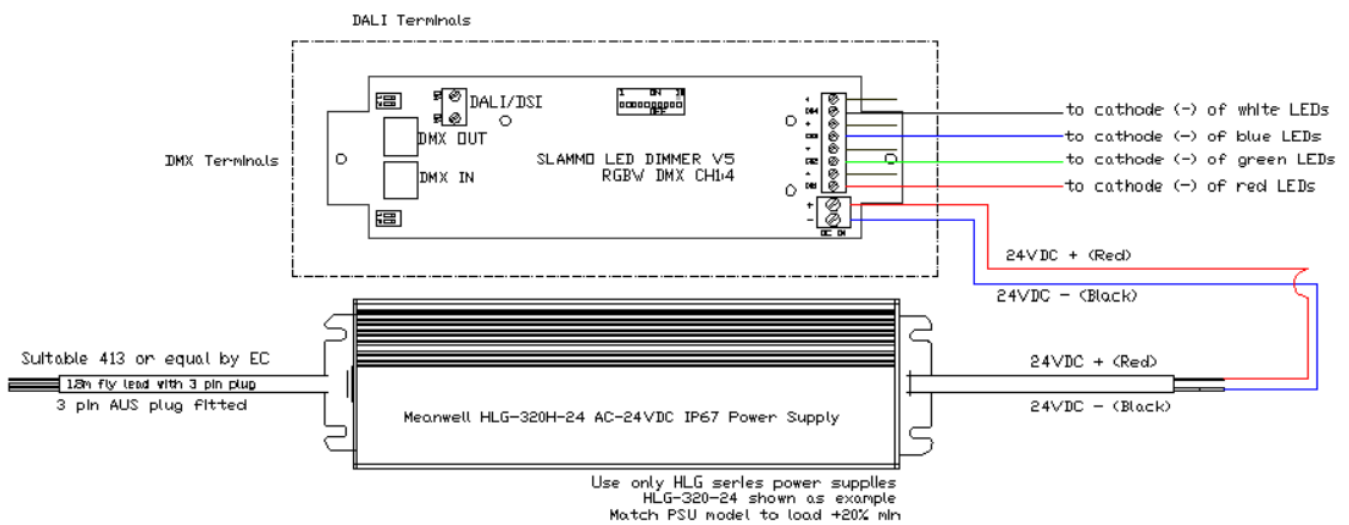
DALI Terminals

DALI/DSI

DMX OUT

DMX IN

DMX Terminals

SLAMMO LED DIMMER V5
RGBW DMX CH1-4

to cathode (-) of white LEDs
to cathode (-) of blue LEDs
to cathode (-) of green LEDs
to cathode (-) of red LEDs

24VDC + (Red)

24VDC - (Black)

Suitable 413 or equal by EC
1.8m fly lead with 3 pin plug
3 pin AUS plug fitted

Meanwell HLG-320H-24 AC-24VDC IP67 Power Supply

24VDC + (Red)

24VDC - (Black)

Use only HLG series power supplies
HLG-320-24 shown as example
Match PSU model to load +20% min